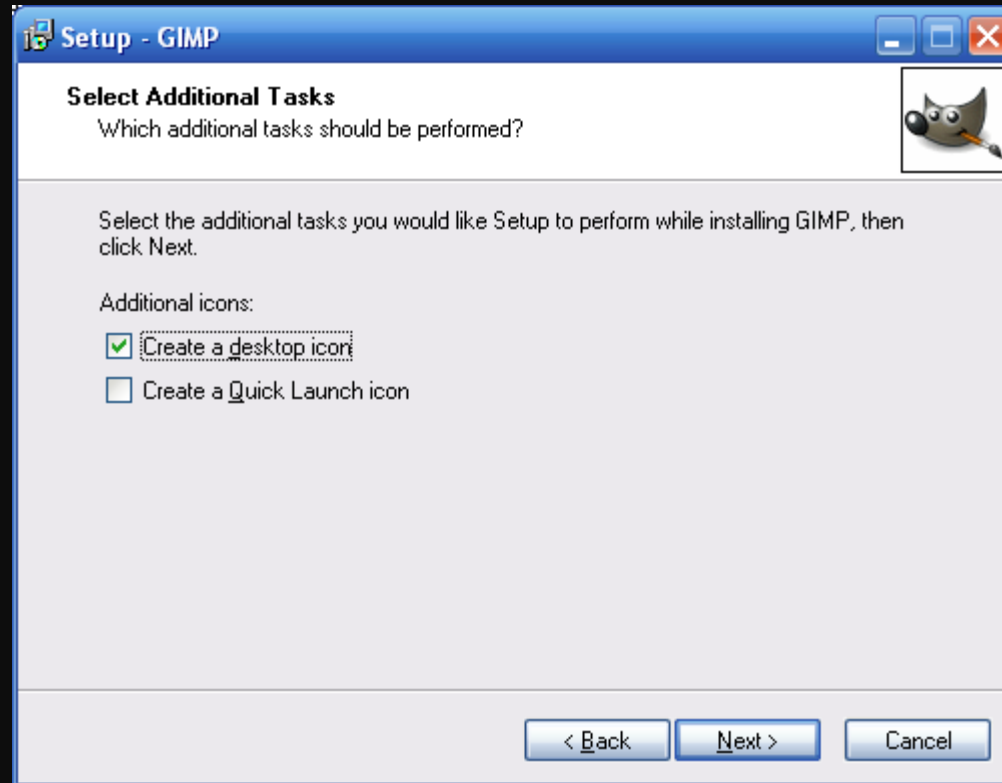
Setup - GIMP

Select Additional Tasks
Which additional tasks should be performed?

Select the additional tasks you would like Setup to perform while installing GIMP, then click Next.

Additional icons:

☑ Create a desktop icon
☐ Create a Quick Launch icon

< Back
Next >
Cancel